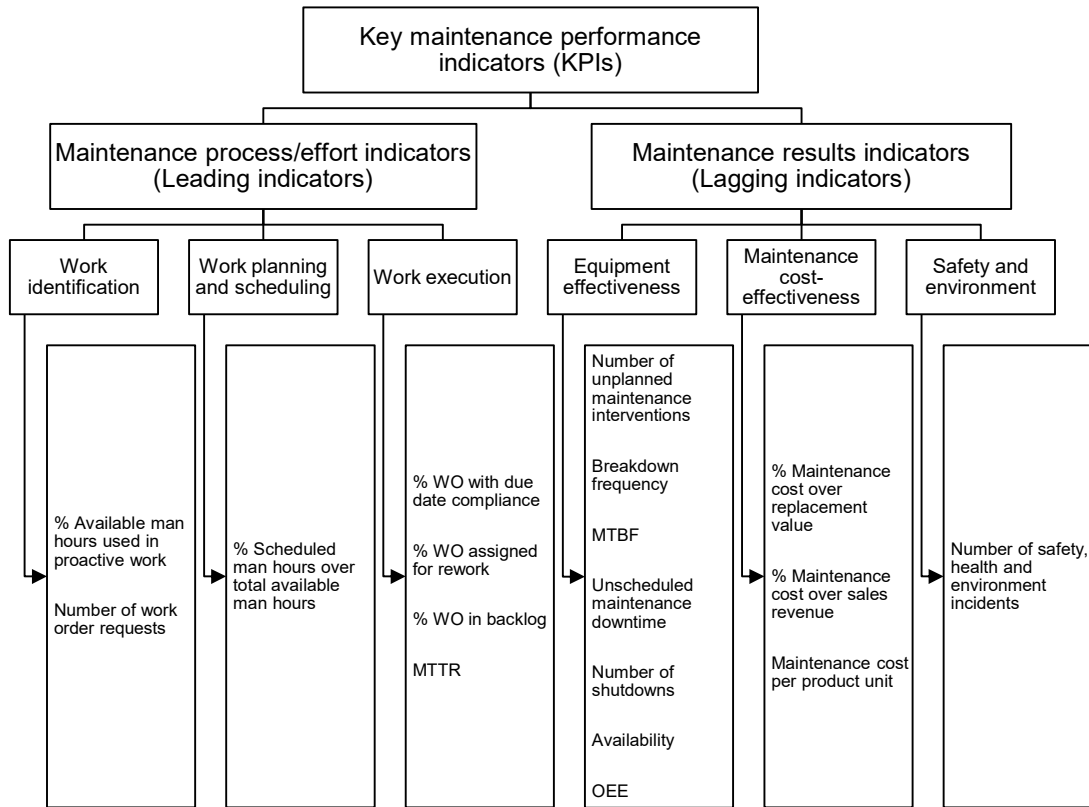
Key maintenance performance indicators (KPIs)

Maintenance process/effort indicators (Leading indicators)

Maintenance results indicators (Lagging indicators)

Work identification

Work planning and scheduling

Work execution

Equipment effectiveness

Maintenance cost-effectiveness

Safety and environment

% Available man hours used in proactive work

Number of work order requests

% Scheduled man hours over total available man hours

% WO with due date compliance

% WO assigned for rework

% WO in backlog

MTTR

Number of unplanned maintenance interventions

Breakdown frequency

MTBF

Unscheduled maintenance downtime

Number of shutdowns

Availability

OEE

% Maintenance cost over replacement value

% Maintenance cost over sales revenue

Maintenance cost per product unit

Number of safety, health and environment incidents